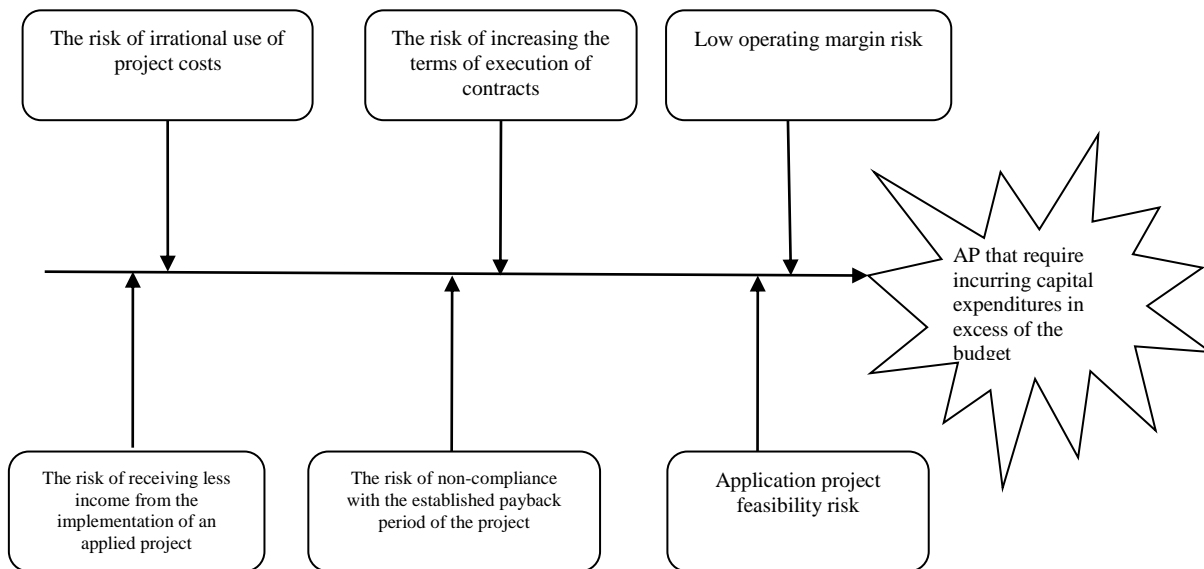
The risk of irrational use of project costs

The risk of increasing the terms of execution of contracts

Low operating margin risk

AP that require incurring capital expenditures in excess of the budget

The risk of receiving less income from the implementation of an applied project

The risk of non-compliance with the established payback period of the project

Application project feasibility risk